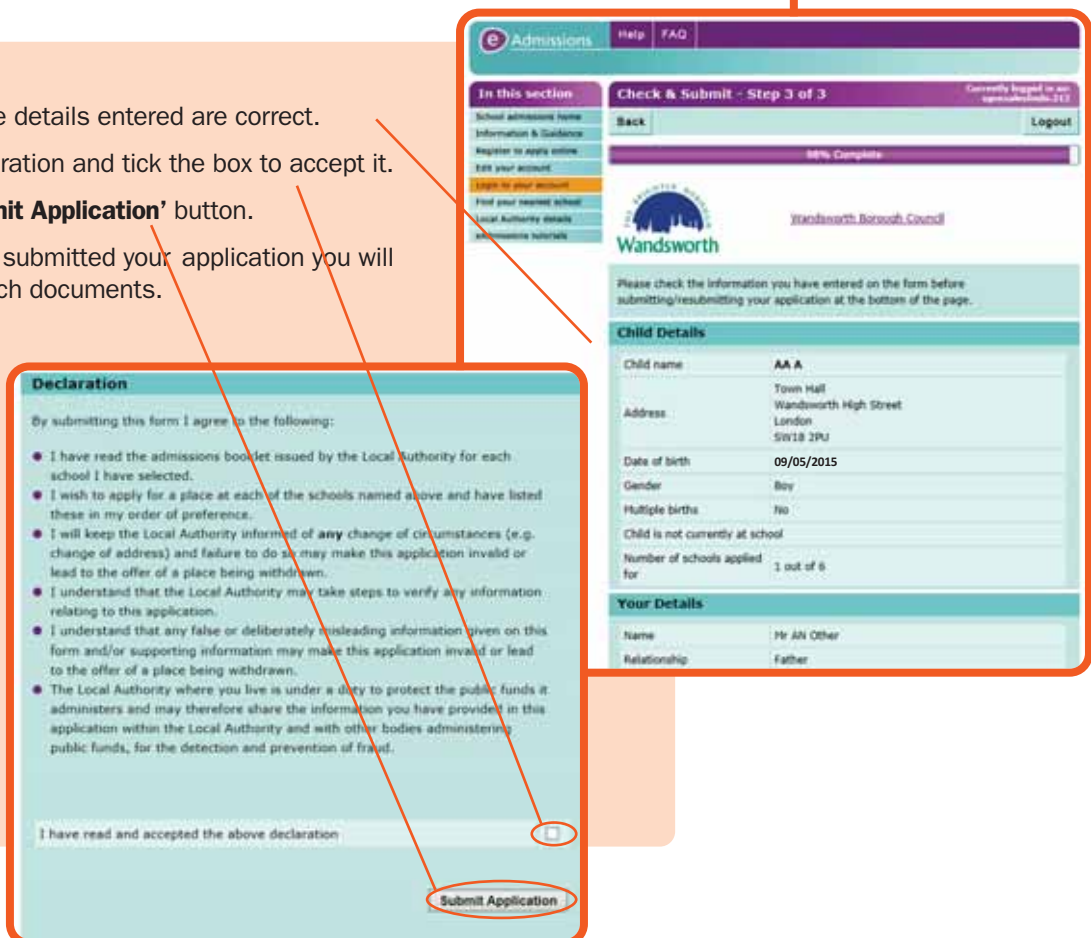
e details entered are correct.

ration and tick the box to accept it.

nit Application' button.

submitted your application you will ch documents.

Admissions Help FAQ

In this section

School admissions home
Information & Guidance
Register to apply online
Edit your account
Login to your account
Find your nearest school
Local Authority details
eAdmissions tutorials

Check & Submit - Step 3 of 3

Currently logged in as: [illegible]

Back

Logout

98% Complete

Wandsworth

Wandsworth Borough Council

Please check the information you have entered on the form before submitting/resubmitting your application at the bottom of the page.

Child Details

| Child name | AA A |
|---|---|
| Address | Town Hall Wandsworth High Street London SW18 2PU |
| Date of birth | 09/05/2015 |
| Gender | Boy |
| Multiple births | No |
| Child is not currently at school | |
| Number of schools applied for | 1 out of 6 |

Your Details

| Name | Mr AN Other |
|---|---|
| Relationship | Father |

Declaration

By submitting this form I agree to the following:

• I have read the admissions booklet issued by the Local Authority for each school I have selected.
• I wish to apply for a place at each of the schools named above and have listed these in my order of preference.
• I will keep the Local Authority informed of **any** change of circumstances (e.g. change of address) and failure to do so may make this application invalid or lead to the offer of a place being withdrawn.
• I understand that the Local Authority may take steps to verify any information relating to this application.
• I understand that any false or deliberately misleading information given on this form and/or supporting information may make this application invalid or lead to the offer of a place being withdrawn.
• The Local Authority where you live is under a duty to protect the public funds it administers and may therefore share the information you have provided in this application within the Local Authority and with other bodies administering public funds, for the detection and prevention of fraud.

I have read and accepted the above declaration

Submit Application